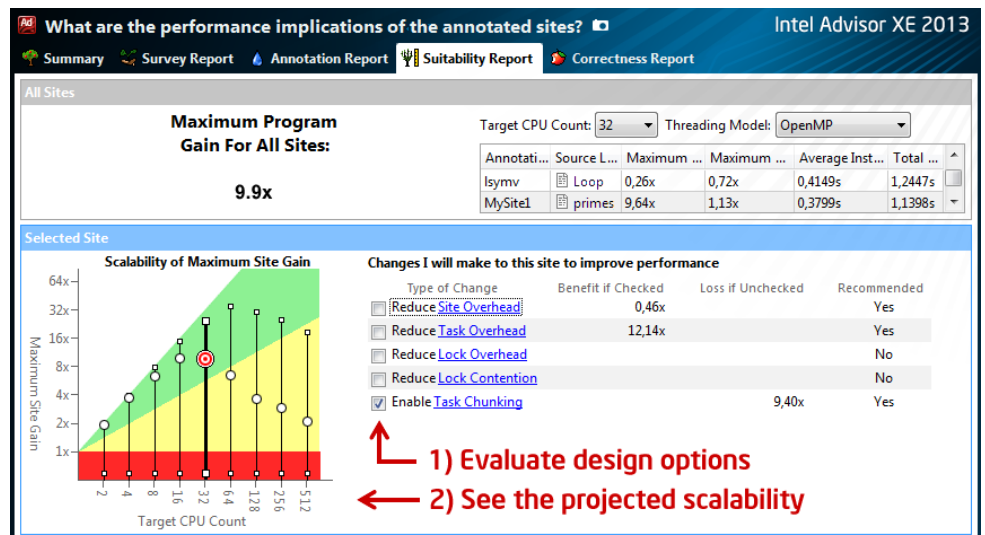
Ad What are the performance implications of the annotated sites?

Intel Advisor XE 2013

Summary | Survey Report | Annotation Report | Suitability Report | Correctness Report

All Sites

Maximum Program Gain For All Sites:

9.9x

Target CPU Count: 32 Threading Model: OpenMP

| Annotati... | Source L... | Maximum ... | Maximum ... | Average Inst... | Total ... |
|---|---|---|---|---|---|
| lsymv | Loop | 0,26x | 0,72x | 0,4149s | 1,2447s |
| MySite1 | primes | 9,64x | 1,13x | 0,3799s | 1,1398s |

Selected Site

Scalability of Maximum Site Gain

64x
32x
16x
8x
4x
2x
1x

Maximum Site Gain

2 4 8 16 32 64 128 256 512

Target CPU Count

Changes I will make to this site to improve performance

| Type of Change | Benefit if Checked | Loss if Unchecked | Recommended |
|---|---|---|---|
| Reduce Site Overhead | 0,46x | | Yes |
| Reduce Task Overhead | 12,14x | | Yes |
| Reduce Lock Overhead | | | No |
| Reduce Lock Contention | | | No |
| Enable Task Chunking | | 9,40x | Yes |

1) Evaluate design options

2) See the projected scalability